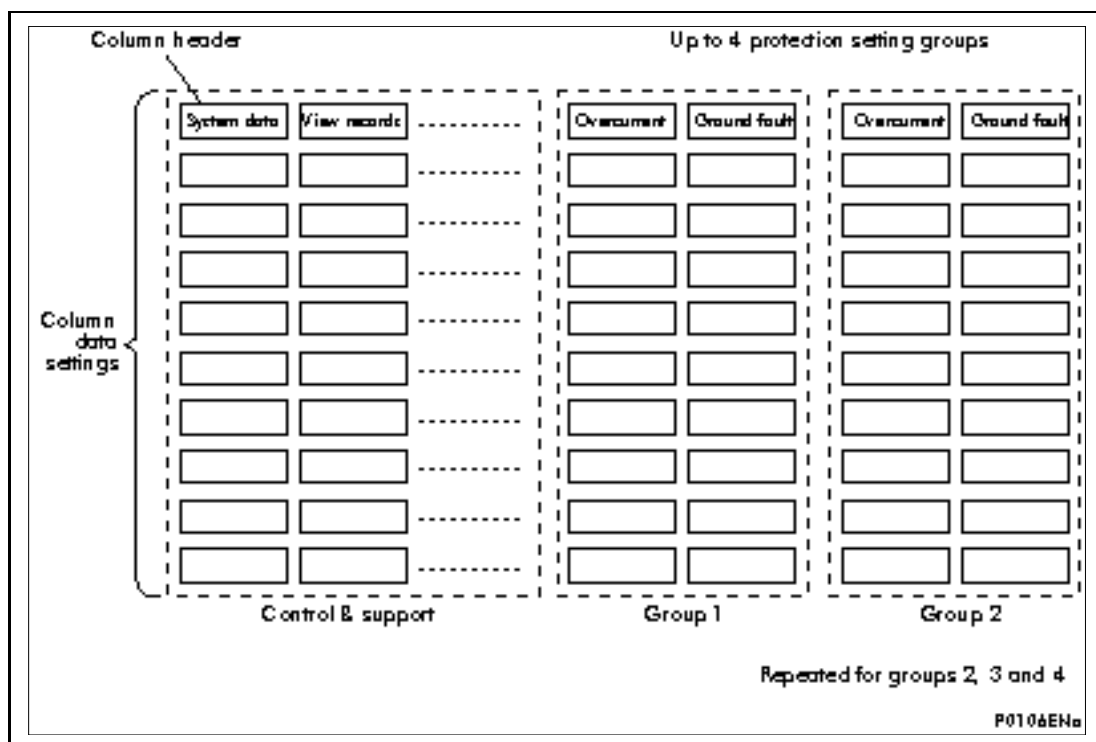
Column header

Up to 4 protection setting groups

| System data | View records |
|---|---|

| Overcurrent | Ground fault |
|---|---|

| Overcurrent | Ground fault |
|---|---|

Column data settings

Control & support

Group 1

Group 2

Repeated for groups 2, 3 and 4

P0106ENa